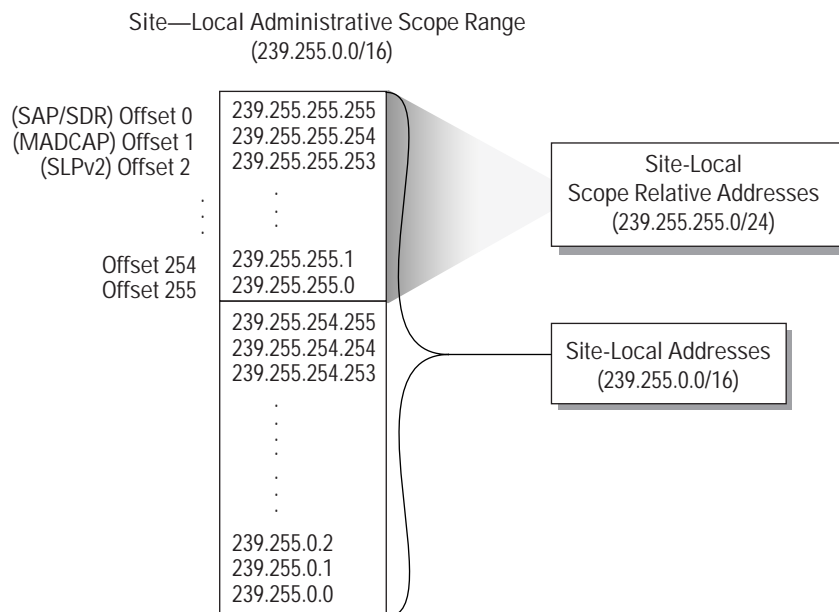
Site—Local Administrative Scope Range
(239.255.0.0/16)

(SAP/SDR) Offset 0
(MADCAP) Offset 1
(SLPv2) Offset 2
.
.
.
Offset 254
Offset 255

239.255.255.255
239.255.255.254
239.255.255.253
.
.
.
239.255.255.1
239.255.255.0
239.255.254.255
239.255.254.254
239.255.254.253
.
.
.
.
.
.
239.255.0.2
239.255.0.1
239.255.0.0

Site-Local
Scope Relative Addresses
(239.255.255.0/24)

Site-Local Addresses
(239.255.0.0/16)